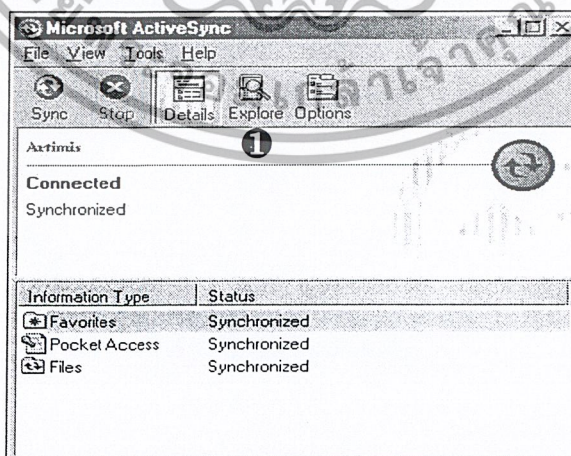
Microsoft ActiveSync

File View Tools Help

Sync Stop Details Explore Options

Artimis

1

Connected

Synchronized

| Information Type | Status |
|---|---|
| Favorites | Synchronized |
| Pocket Access | Synchronized |
| Files | Synchronized |